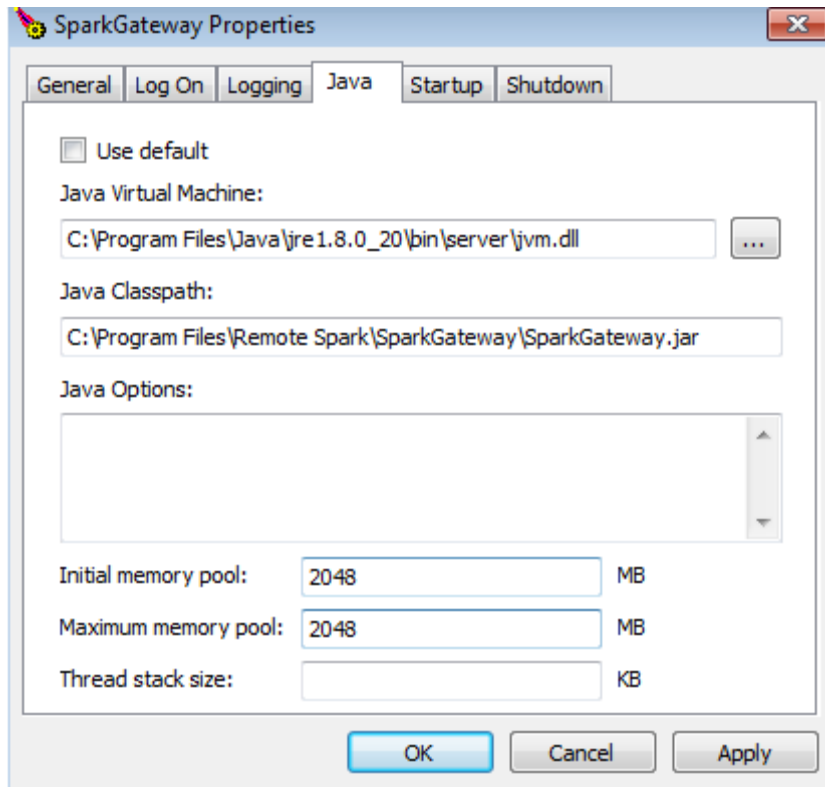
SparkGateway Properties

General | Log On | Logging | Java | Startup | Shutdown

Use default

Java Virtual Machine:

C:\Program Files\Java\jre1.8.0_20\bin\server\jvm.dll

...

Java Classpath:

C:\Program Files\Remote Spark\SparkGateway\SparkGateway.jar

Java Options:

Initial memory pool: 2048 MB

Maximum memory pool: 2048 MB

Thread stack size: KB

OK

Cancel

Apply